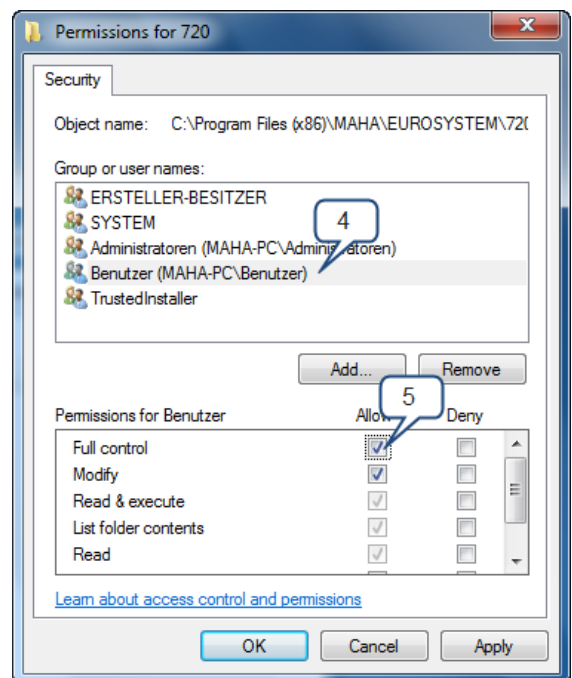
Permissions for 720

Security

Object name: C:\Program Files (x86)\MAHA\EUROSYSTEM\72(

Group or user names:

ERSTELLER-BESITZER
SYSTEM
Administratoren (MAHA-PC\Administratoren)
Benutzer (MAHA-PC\Benutzer)
TrustedInstaller

4

Add...
Remove

5

Permissions for Benutzer
Allow
Deny

| | Allow | Deny |
|---|---|---|
| Full control | ✓ | |
| Modify | ✓ | |
| Read & execute | ✓ | |
| List folder contents | ✓ | |
| Read | ✓ | |

Learn about access control and permissions

OK
Cancel
Apply